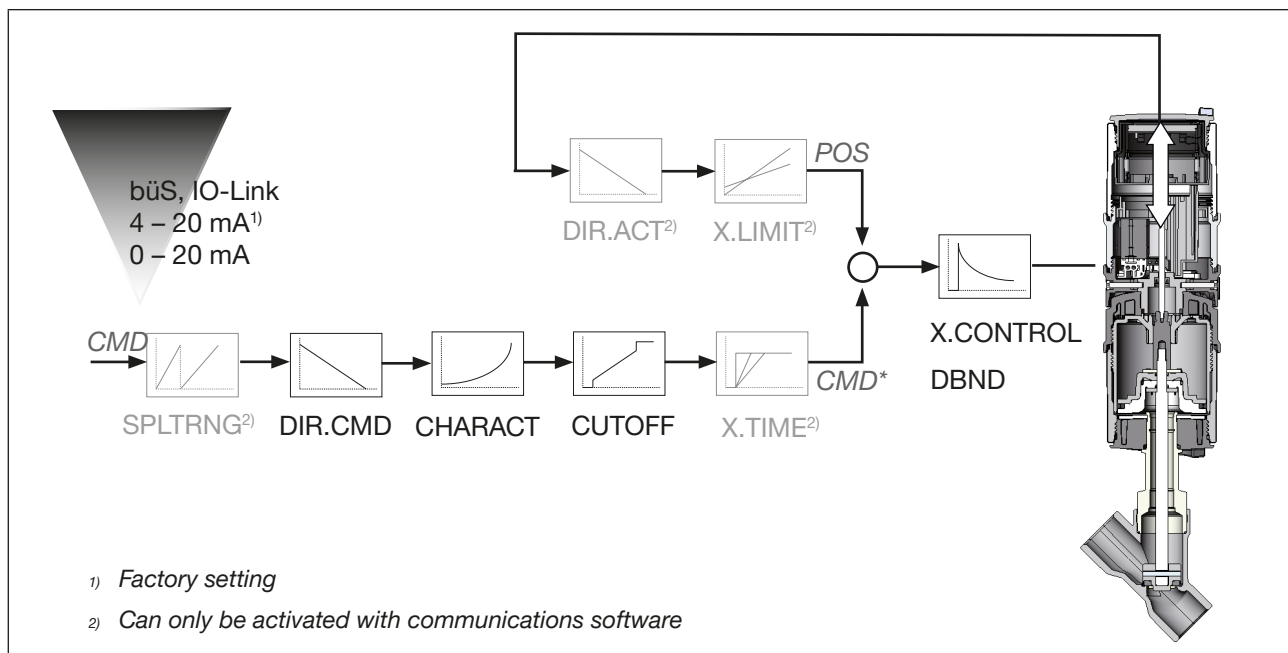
büS, IO-Link
$4 – 20$ mA$^{1)}$
$0 – 20$ mA

DIR.ACT$^{2)}$ X.LIMIT$^{2)}$ POS

CMD

SPLTRNG$^{2)}$ DIR.CMD CHARACT CUTOFF X.TIME$^{2)}$ CMD*

X.CONTROL
DBND

1) Factory setting
2) Can only be activated with communications software